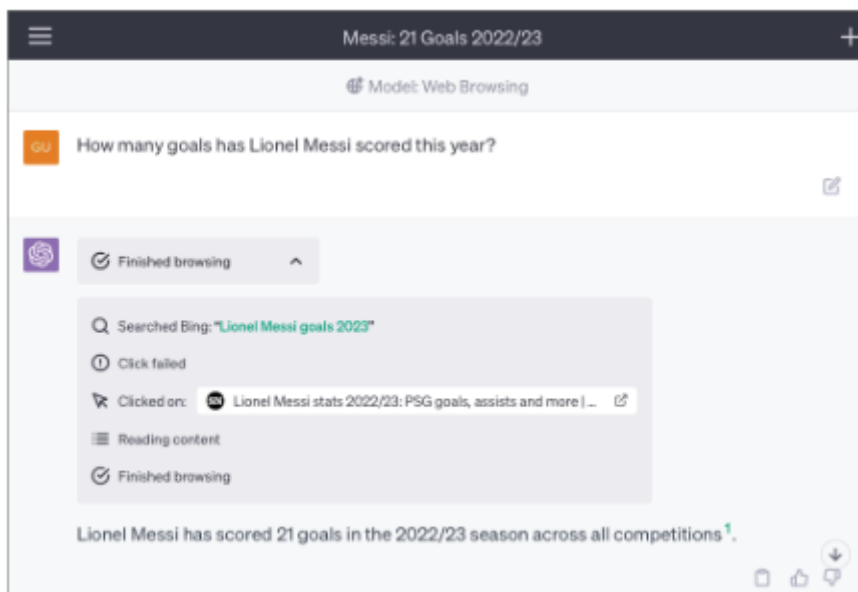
Messi: 21 Goals 2022/23

Model: Web Browsing

GU

How many goals has Lionel Messi scored this year?

Finished browsing

Searched Bing: "Lionel Messi goals 2023"

Click failed

Clicked on: Lionel Messi stats 2022/23: PSG goals, assists and more | ...

Reading content

Finished browsing

Lionel Messi has scored 21 goals in the 2022/23 season across all competitions$^1$.